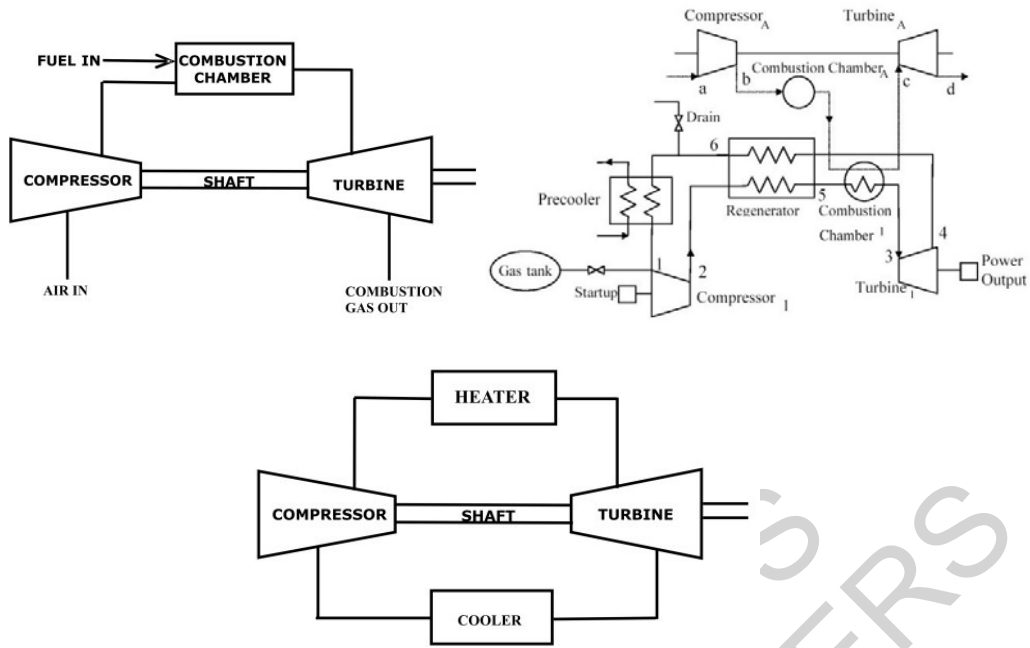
FUEL IN
COMBUSTION CHAMBER
COMPRESSOR
SHAFT
TURBINE
AIR IN
COMBUSTION GAS OUT

Compressor$_A$
Turbine$_A$
a
b
Combustion Chamber$_A$
c
d
Drain
6
Precooler
Regenerator
5
Combustion Chamber $_1$
4
Gas tank
1
2
3
Power Output
Startup
Compressor $_1$
Turbine$_1$

HEATER
COMPRESSOR
SHAFT
TURBINE
COOLER